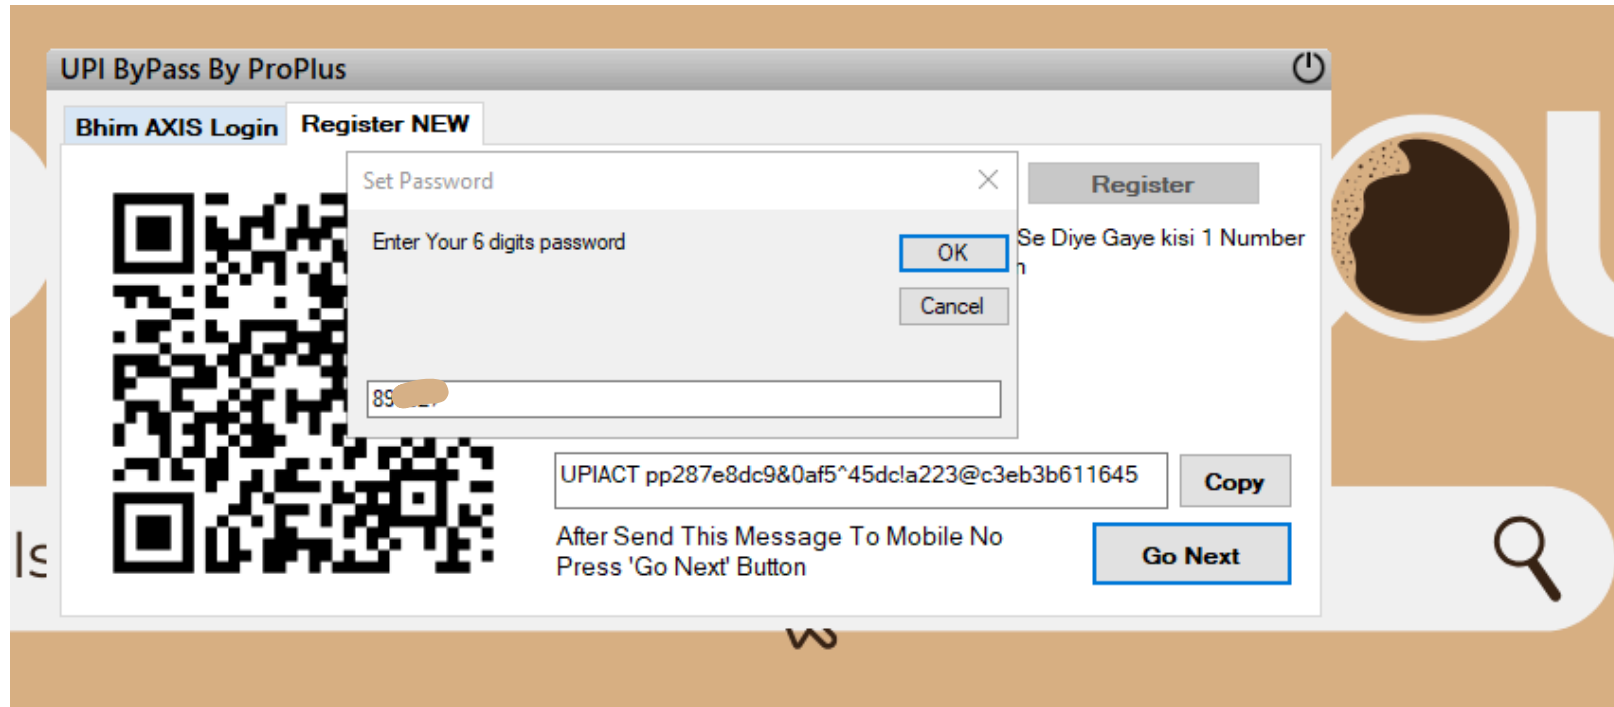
UPI ByPass By ProPlus

Bhim AXIS Login
Register NEW

Set Password

Enter Your 6 digits password

OK

Cancel

89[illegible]

Register

Se Diye Gaye kisi 1 Number
n

UPIACT pp287e8dc9&0af5^45dc!a223@c3eb3b611645

Copy

After Send This Message To Mobile No
Press 'Go Next' Button

Go Next